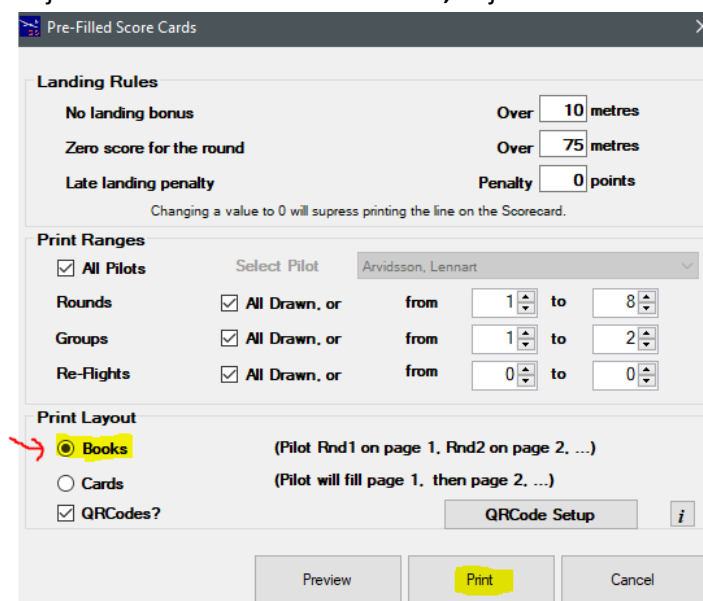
Pre-Filled Score Cards

Landing Rules

No landing bonus Over 10 metres

Zero score for the round Over 75 metres

Late landing penalty Penalty 0 points

Changing a value to 0 will supress printing the line on the Scorecard.

Print Ranges

All Pilots Select Pilot Arvidsson, Lennart

Rounds All Drawn, or from 1 to 8

Groups All Drawn, or from 1 to 2

Re-Flights All Drawn, or from 0 to 0

Print Layout

Books (Pilot Rnd1 on page 1, Rnd2 on page 2, ...)

Cards (Pilot will fill page 1, then page 2, ...)

QRCodes? QRCode Setup i

Preview Print Cancel